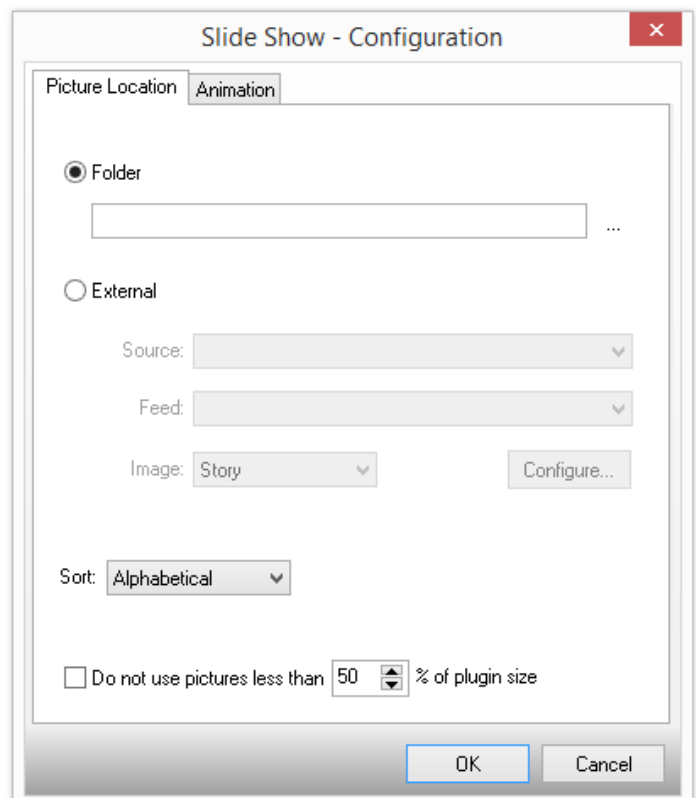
Slide Show - Configuration

×

Picture Location

Animation

Folder

...

External

Source:

Feed:

Image: Story

Configure...

Sort: Alphabetical

Do not use pictures less than 50 % of plugin size

OK

Cancel